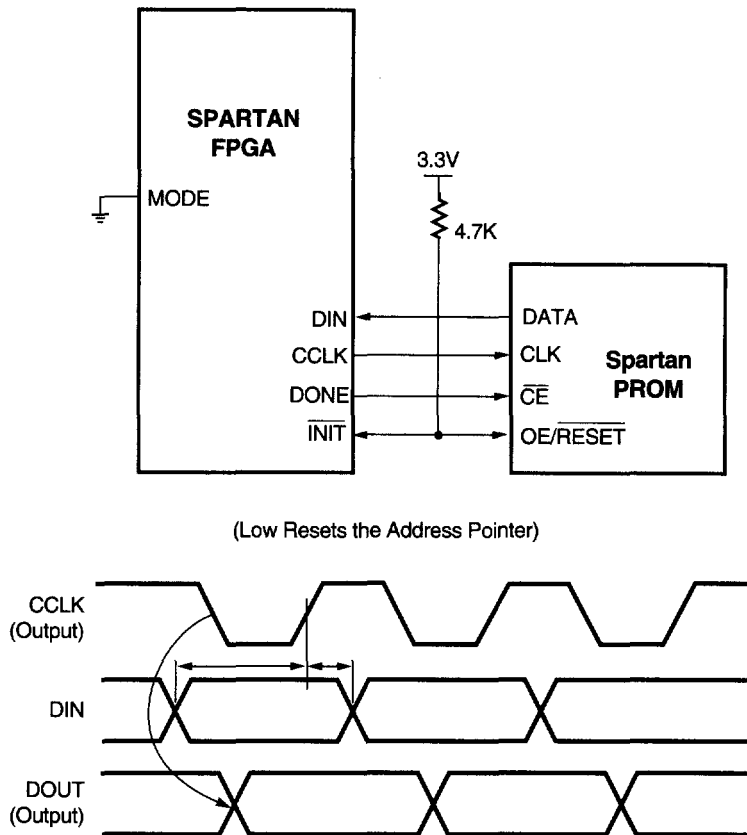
SPARTAN FPGA

MODE

3.3V

4.7K

DIN

CCLK

DONE

$\overline{INIT}$

DATA

CLK

$\overline{CE}$

OE/$\overline{RESET}$

Spartan PROM

(Low Resets the Address Pointer)

CCLK (Output)

DIN

DOUT (Output)